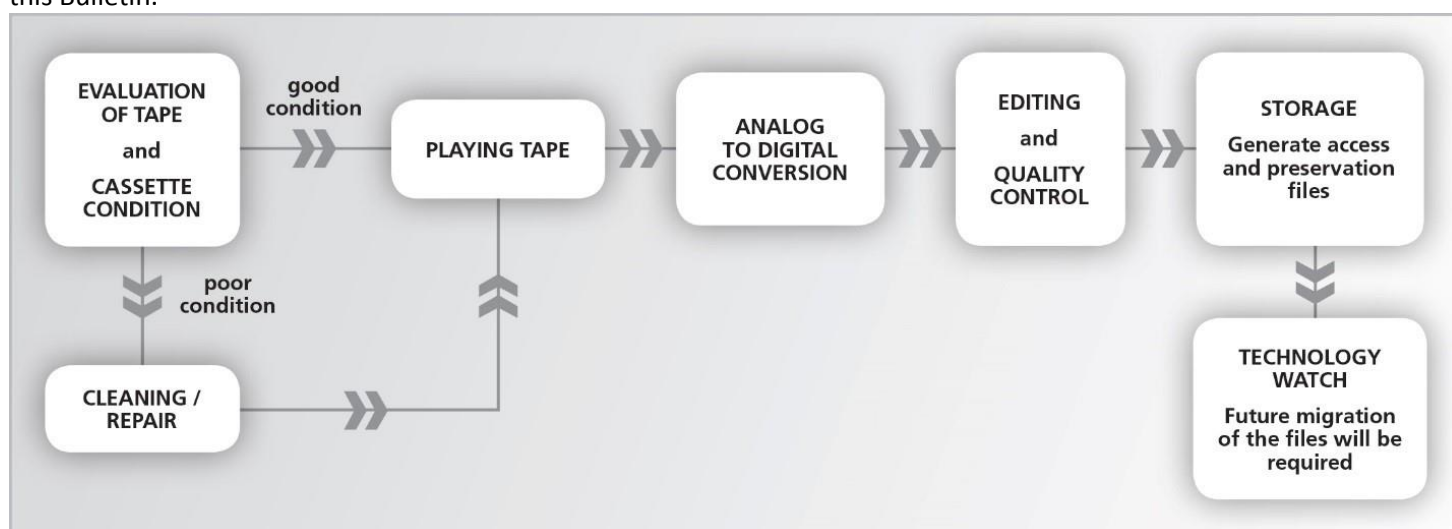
this Bulletin.

EVALUATION OF TAPE and CASSETTE CONDITION

good condition

PLAYING TAPE

ANALOG TO DIGITAL CONVERSION

EDITING and QUALITY CONTROL

STORAGE Generate access and preservation files

poor condition

CLEANING / REPAIR

TECHNOLOGY WATCH Future migration of the files will be required